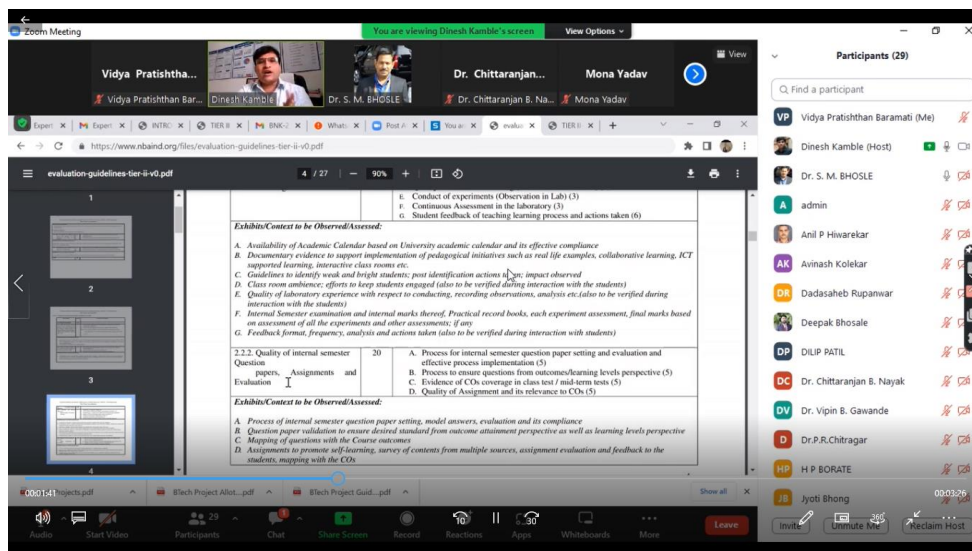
Zoom Meeting
You are viewing Dinesh Kamble's screen
View Options
View
Vidya Pratishtha...
Vidya Pratishthan Bar...
Dinesh Kamble
Dr. S. M. BHOSLE
Dr. Chittaranjan...
Dr. Chittaranjan B. Na...
Mona Yadav
Mona Yadav
Participants (29)
Find a participant
VP Vidya Pratishthan Baramati (Me)
Dinesh Kamble (Host)
Dr. S. M. BHOSLE
A admin
Anil P Hiwarekar
AK Avinash Kolekar
DR Dadasaheb Rupanwar
Deepak Bhosale
DP DILIP PATIL
DC Dr. Chittaranjan B. Nayak
DV Dr. Vipin B. Gawande
D Dr.P.R.Chitragar
HP H P BORATE
JB Jyoti Bhong
Invite
Unmute Me
Reclaim Host
https://www.nbaind.org/files/evaluation-guidelines-tier-ii-v0.pdf
evaluation-guidelines-tier-ii-v0.pdf
4 / 27
90%
1
2
3
4
E. Conduct of experiments (Observation in Lab) (3)
F. Continuous Assessment in the laboratory (3)
G. Student feedback of teaching learning process and actions taken (6)
Exhibits/Context to be Observed/Assessed:
A. Availability of Academic Calendar based on University academic calendar and its effective compliance
B. Documentary evidence to support implementation of pedagogical initiatives such as real life examples, collaborative learning, ICT supported learning, interactive class rooms etc.
C. Guidelines to identify weak and bright students; post identification actions taken; impact observed
D. Class room ambience; efforts to keep students engaged (also to be verified during interaction with the students)
E. Quality of laboratory experience with respect to conducting, recording observations, analysis etc.(also to be verified during interaction with the students)
F. Internal Semester examination and internal marks thereof, Practical record books, each experiment assessment, final marks based on assessment of all the experiments and other assessments; if any
G. Feedback format, frequency, analysis and actions taken (also to be verified during interaction with students)
| 2.2.2. Quality of internal semester Question papers, Assignments and Evaluation | 20 | A. Process for internal semester question paper setting and evaluation and effective process implementation (5) B. Process to ensure questions from outcomes/learning levels perspective (5) C. Evidence of COs coverage in class test / mid-term tests (5) D. Quality of Assignment and its relevance to COs (5) |
|---|---|---|
Exhibits/Context to be Observed/Assessed:
A. Process of internal semester question paper setting, model answers, evaluation and its compliance
B. Question paper validation to ensure desired standard from outcome attainment perspective as well as learning levels perspective
C. Mapping of questions with the Course outcomes
D. Assignments to promote self-learning, survey of contents from multiple sources, assignment evaluation and feedback to the students, mapping with the COs
00:01:41 Projects.pdf
BTech Project Allot....pdf
BTech Project Guid....pdf
Show all
00:03:26
Audio
Start Video
29 Participants
Chat
Share Screen
Record
Reactions
Apps
Whiteboards
More
Leave